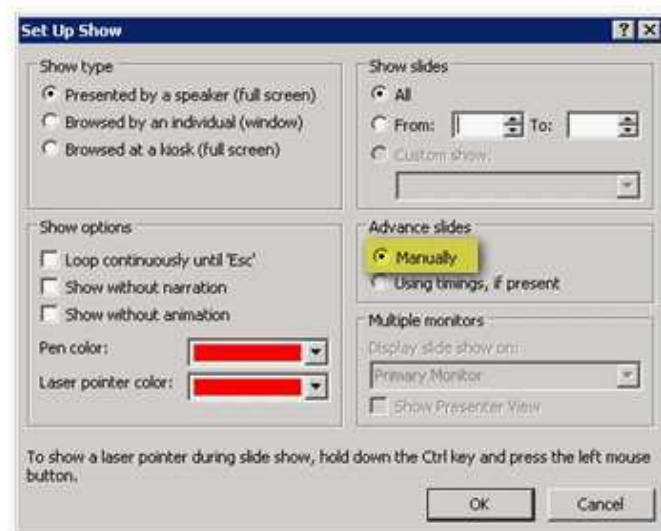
Set Up Show

?

X

Show type

Presented by a speaker (full screen)

Browsed by an individual (window)

Browsed at a kiosk (full screen)

Show slides

All

From:

To:

Custom show:

Show options

Loop continuously until 'Esc'

Show without narration

Show without animation

Pen color:

Laser pointer color:

Advance slides

Manually

Using timings, if present

Multiple monitors

Display slide show on:

Primary Monitor

Show Presenter View

To show a laser pointer during slide show, hold down the Ctrl key and press the left mouse button.

OK

Cancel